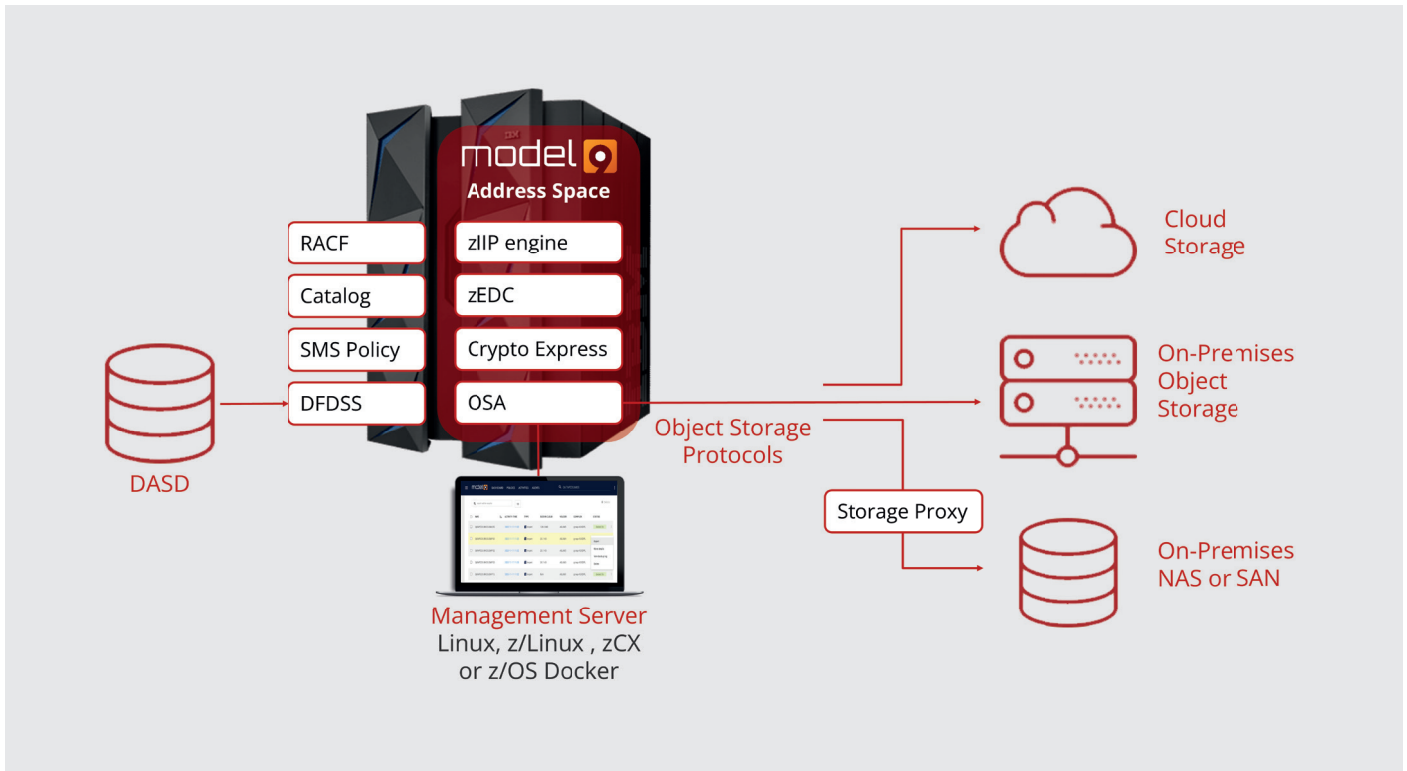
model 9
Address Space

RACF
Catalog
SMS Policy
DFDSS

zIIP engine
zEDC
Crypto Express
OSA

DASD

Cloud Storage

On-Premises Object Storage

Object Storage Protocols

Storage Proxy

On-Premises NAS or SAN

Management Server
Linux, z/Linux , zCX or z/OS Docker